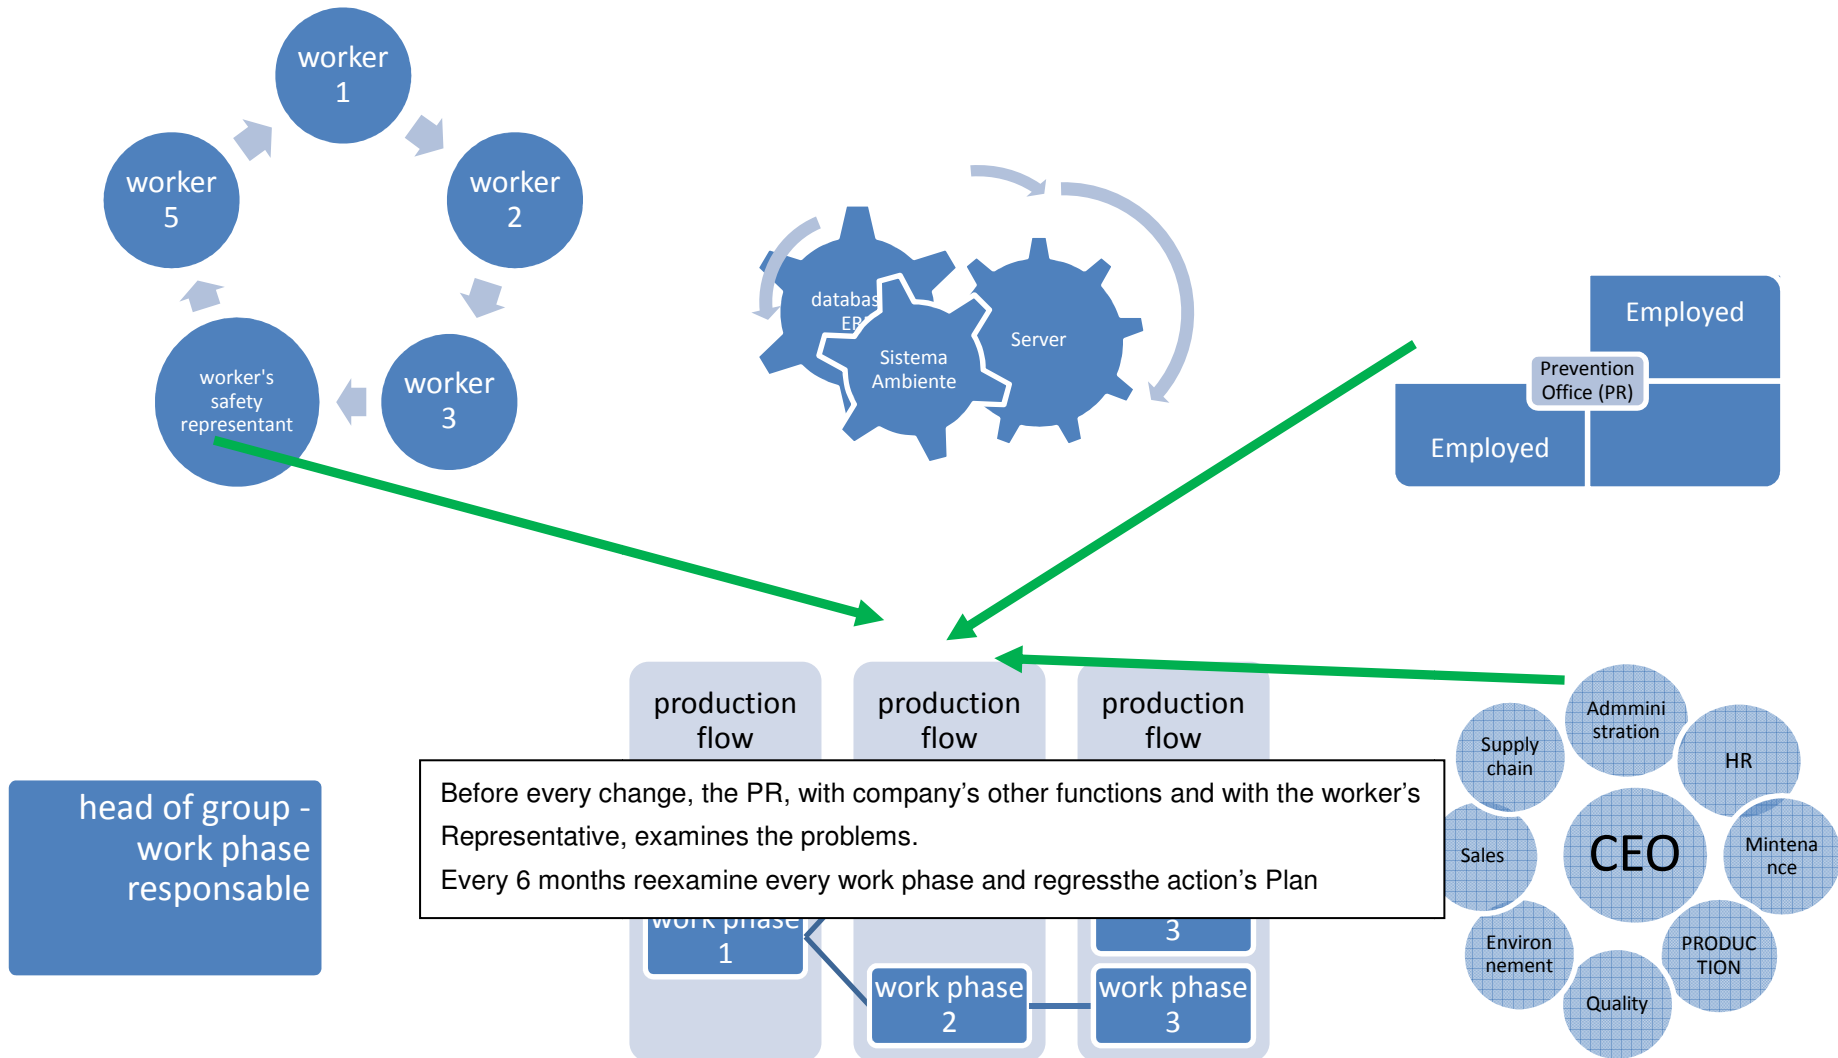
worker 1

worker 2

worker 3

worker's safety representant

worker 5

databas ER

Sistema Ambiente

Server

Employed

Prevention Office (PR)

Employed

production flow

production flow

production flow

head of group - work phase responsable

Before every change, the PR, with company’s other functions and with the worker’s Representative, examines the problems.

Every 6 months reexamine every work phase and regressthe action’s Plan

work phase 1

3

work phase 2

work phase 3

Admmini stration

Supply chain

HR

Sales

CEO

Mintena nce

Environ nement

PRODUC TION

Quality